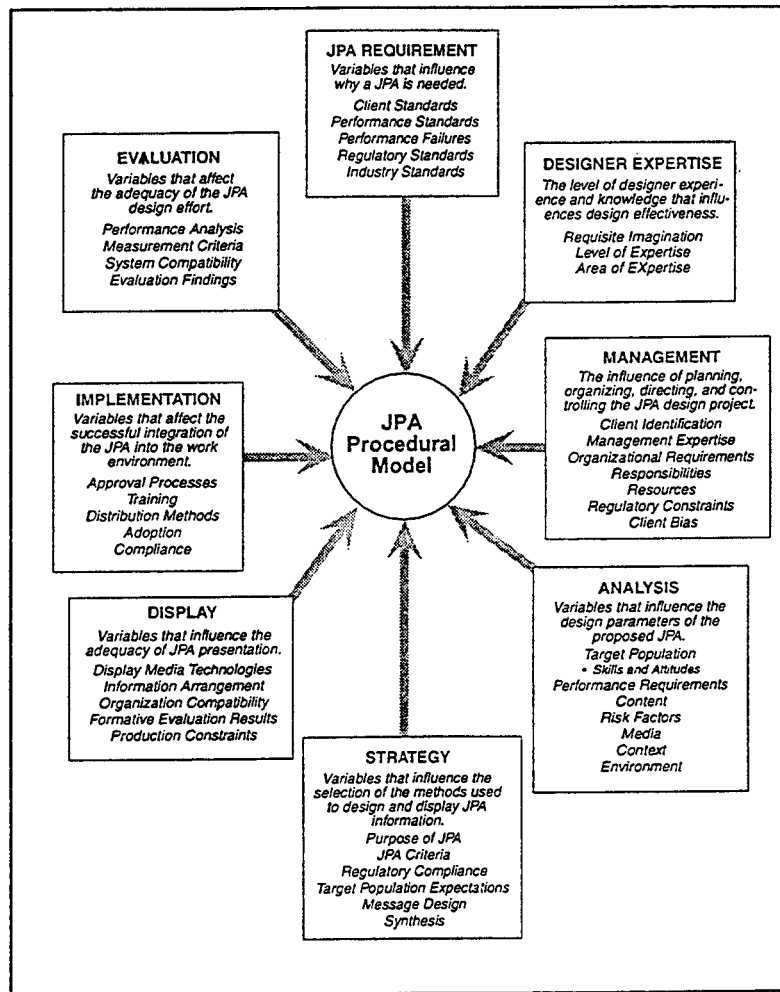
JPA REQUIREMENT
Variables that influence why a JPA is needed.
Client Standards
Performance Standards
Performance Failures
Regulatory Standards
Industry Standards

EVALUATION
Variables that affect the adequacy of the JPA design effort.
Performance Analysis
Measurement Criteria
System Compatibility
Evaluation Findings

DESIGNER EXPERTISE
The level of designer experience and knowledge that influences design effectiveness.
Requisite Imagination
Level of Expertise
Area of EXpertise

MANAGEMENT
The influence of planning, organizing, directing, and controlling the JPA design project.
Client Identification
Management Expertise
Organizational Requirements
Responsibilities
Resources
Regulatory Constraints
Client Bias

IMPLEMENTATION
Variables that affect the successful integration of the JPA into the work environment.
Approval Processes
Training
Distribution Methods
Adoption
Compliance

JPA Procedural Model

DISPLAY
Variables that influence the adequacy of JPA presentation.
Display Media Technologies
Information Arrangement
Organization Compatibility
Formative Evaluation Results
Production Constraints

ANALYSIS
Variables that influence the design parameters of the proposed JPA.
Target Population
• Skills and Attitudes
Performance Requirements
Content
Risk Factors
Media
Context
Environment

STRATEGY
Variables that influence the selection of the methods used to design and display JPA information.
Purpose of JPA
JPA Criteria
Regulatory Compliance
Target Population Expectations
Message Design
Synthesis